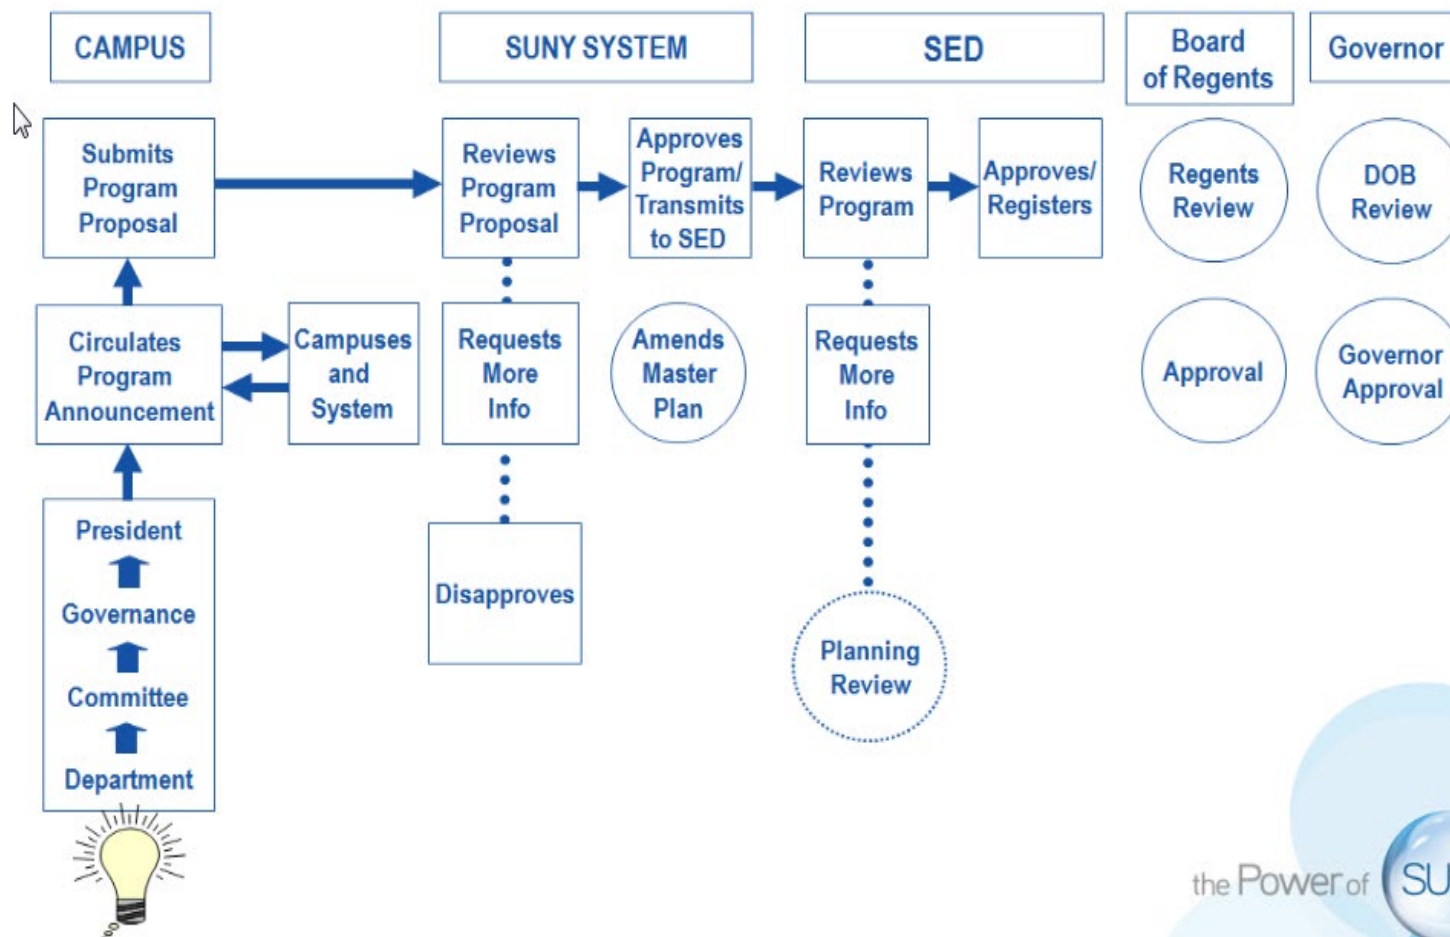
CAMPUS

SUNY SYSTEM

SED

Board of Regents

Governor

Submits Program Proposal

Reviews Program Proposal

Approves Program/ Transmits to SED

Reviews Program

Approves/ Registers

Regents Review

DOB Review

Circulates Program Announcement

Campuses and System

Requests More Info

Amends Master Plan

Requests More Info

Approval

Governor Approval

President

Governance

Committee

Department

Disapproves

Planning Review

the Power of SU